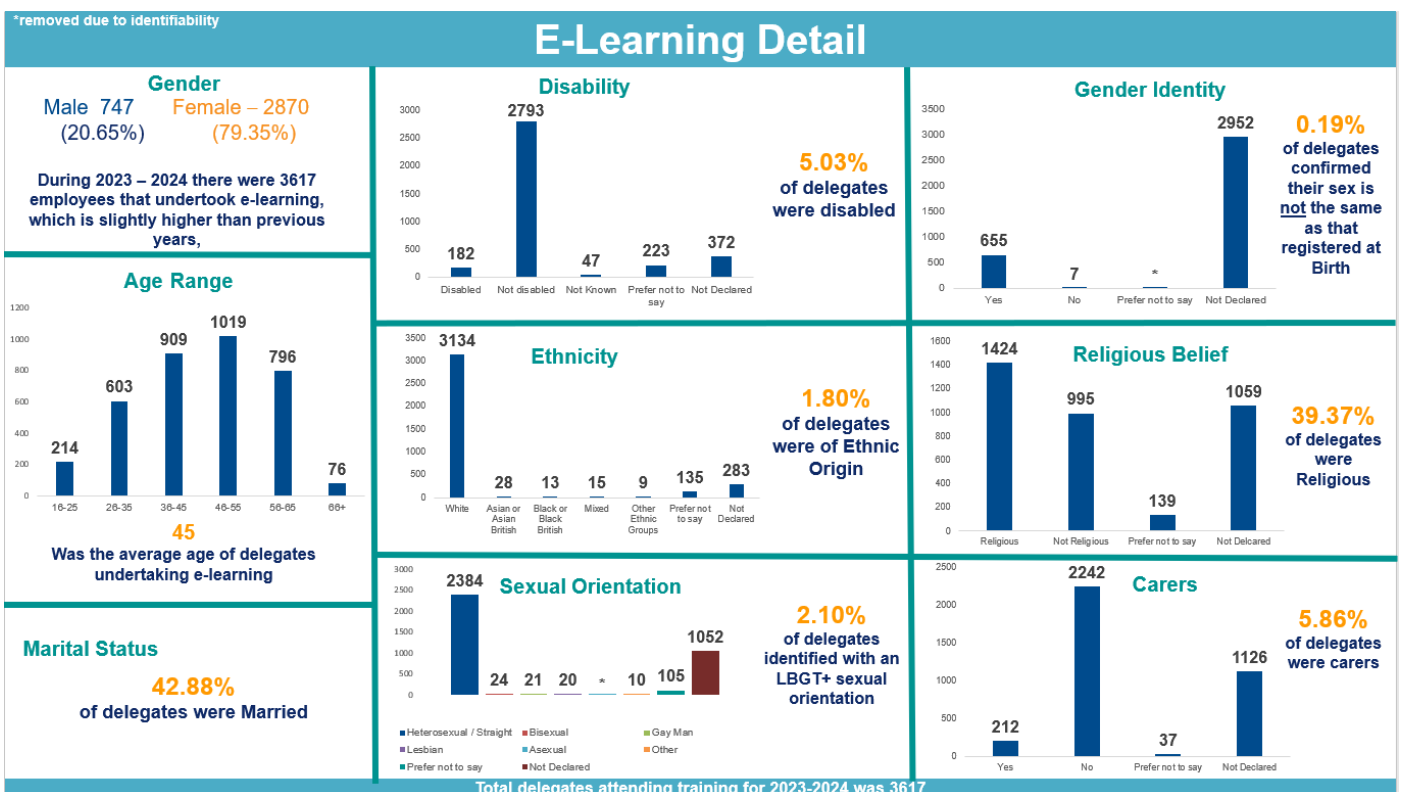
*removed due to identifiability

E-Learning Detail

Gender
Male 747 (20.65%)
Female – 2870 (79.35%)

During 2023 – 2024 there were 3617 employees that undertook e-learning, which is slightly higher than previous years,

Age Range

| 16-25 | 26-35 | 36-45 | 46-55 | 56-65 | 66+ |
|---|---|---|---|---|---|
| 214 | 603 | 909 | 1019 | 796 | 76 |

1200, 1000, 800, 600, 400, 200, 0

45
Was the average age of delegates undertaking e-learning

Marital Status
42.88%
of delegates were Married

Disability

| Disabled | Not disabled | Not Known | Prefer not to say | Not Declared |
|---|---|---|---|---|
| 182 | 2793 | 47 | 223 | 372 |

3000, 2500, 2000, 1500, 1000, 500, 0

5.03%
of delegates were disabled

Ethnicity

| White | Asian or Asian British | Black or Black British | Mixed | Other Ethnic Groups | Prefer not to say | Not Declared |
|---|---|---|---|---|---|---|
| 3134 | 28 | 13 | 15 | 9 | 135 | 283 |

3500, 3000, 2500, 2000, 1500, 1000, 500, 0

1.80%
of delegates were of Ethnic Origin

Sexual Orientation

2384, 24, 21, 20, *, 10, 105, 1052

3000, 2500, 2000, 1500, 1000, 500, 0

Heterosexual / Straight, Bisexual, Gay Man, Lesbian, Asexual, Other, Prefer not to say, Not Declared

2.10%
of delegates identified with an LBGT+ sexual orientation

Gender Identity

| Yes | No | Prefer not to say | Not Declared |
|---|---|---|---|
| 655 | 7 | * | 2952 |

3500, 3000, 2500, 2000, 1500, 1000, 500, 0

0.19%
of delegates confirmed their sex is not the same as that registered at Birth

Religious Belief

| Religious | Not Religious | Prefer not to say | Not Delcared |
|---|---|---|---|
| 1424 | 995 | 139 | 1059 |

1600, 1400, 1200, 1000, 800, 600, 400, 200, 0

39.37%
of delegates were Religious

Carers

| Yes | No | Prefer not to say | Not Declared |
|---|---|---|---|
| 212 | 2242 | 37 | 1126 |

2500, 2000, 1500, 1000, 500, 0

5.86%
of delegates were carers

Total delegates attending training for 2023-2024 was 3617